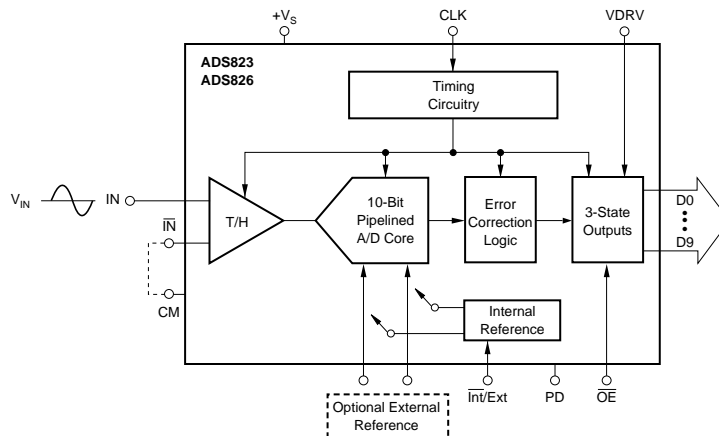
+V$_S$
CLK
VDRV
ADS823
ADS826
Timing Circuitry
V$_{IN}$
IN
$\overline{IN}$
CM
T/H
10-Bit Pipelined A/D Core
Error Correction Logic
3-State Outputs
D0
D9
Internal Reference
$\overline{Int}$/Ext
PD
$\overline{OE}$
Optional External Reference